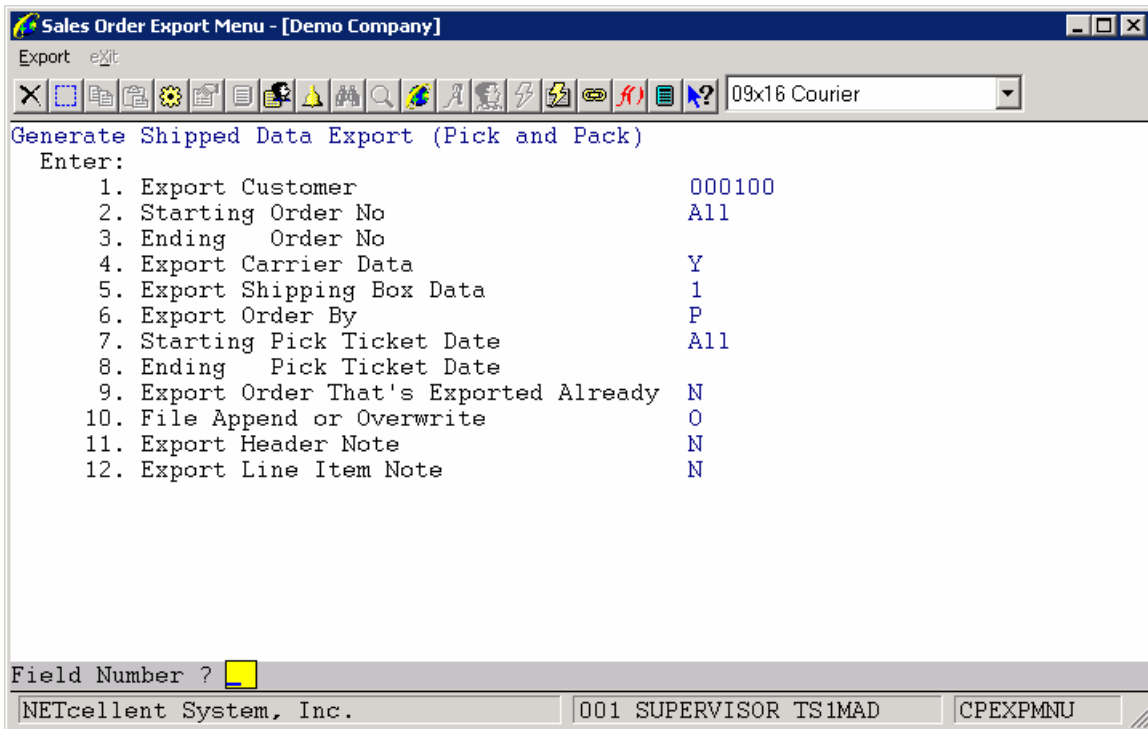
Sales Order Export Menu - [Demo Company]

Export eXit

09x16 Courier

Generate Shipped Data Export (Pick and Pack)
Enter:

| | | |
|---|---|---|
| 1. | Export Customer | 000100 |
| 2. | Starting Order No | All |
| 3. | Ending Order No | |
| 4. | Export Carrier Data | Y |
| 5. | Export Shipping Box Data | 1 |
| 6. | Export Order By | P |
| 7. | Starting Pick Ticket Date | All |
| 8. | Ending Pick Ticket Date | |
| 9. | Export Order That's Exported Already | N |
| 10. | File Append or Overwrite | O |
| 11. | Export Header Note | N |
| 12. | Export Line Item Note | N |

Field Number ? _

NETcellent System, Inc. | 001 SUPERVISOR TS1MAD | CPEXPMNU